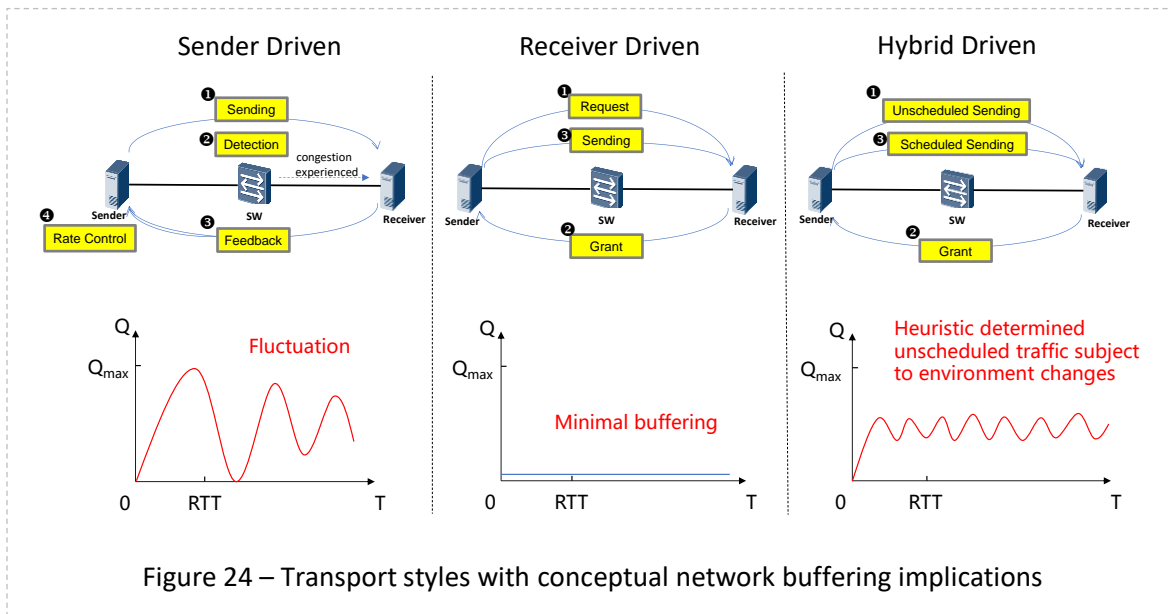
Sender Driven

❶ Sending

❷ Detection

congestion experienced

Sender

SW

Receiver

❹ Rate Control

❸ Feedback

Q

$Q_{max}$

Fluctuation

0

RTT

T

Receiver Driven

❶ Request

❸ Sending

Sender

SW

Receiver

❷ Grant

Q

$Q_{max}$

Minimal buffering

0

RTT

T

Hybrid Driven

❶ Unscheduled Sending

❸ Scheduled Sending

Sender

SW

Receiver

❷ Grant

Q

$Q_{max}$

Heuristic determined unscheduled traffic subject to environment changes

0

RTT

T

Figure 24 – Transport styles with conceptual network buffering implications